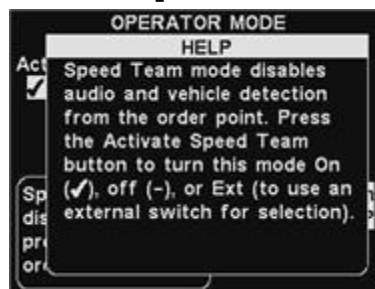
OPERATOR MODE

Act
✓

Sp
dis
pr
or

HELP

Speed Team mode disables audio and vehicle detection from the order point. Press the Activate Speed Team button to turn this mode On (✓), off (-), or Ext (to use an external switch for selection).